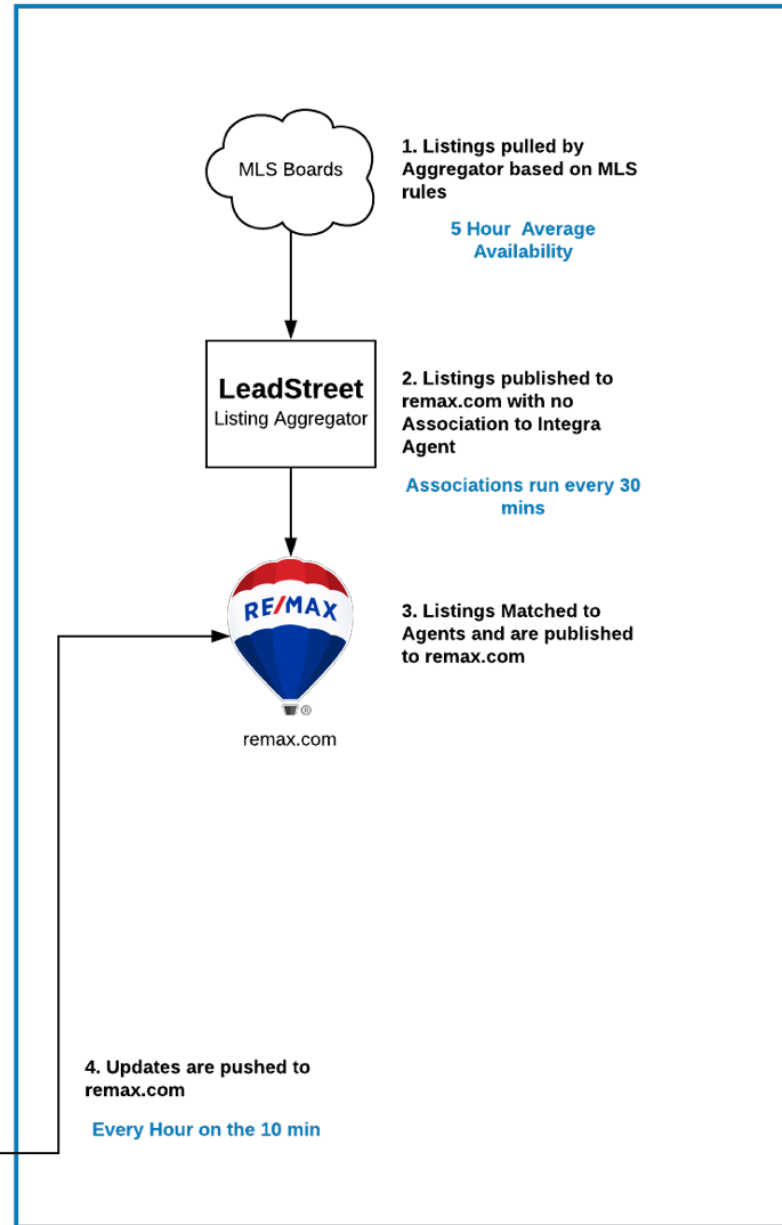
MLS Boards

1. Listings pulled by Aggregator based on MLS rules

5 Hour Average Availability

LeadStreet
Listing Aggregator

2. Listings published to remax.com with no Association to Integra Agent

Associations run every 30 mins

RE/MAX

3. Listings Matched to Agents and are published to remax.com

remax.com

4. Updates are pushed to remax.com

Every Hour on the 10 min